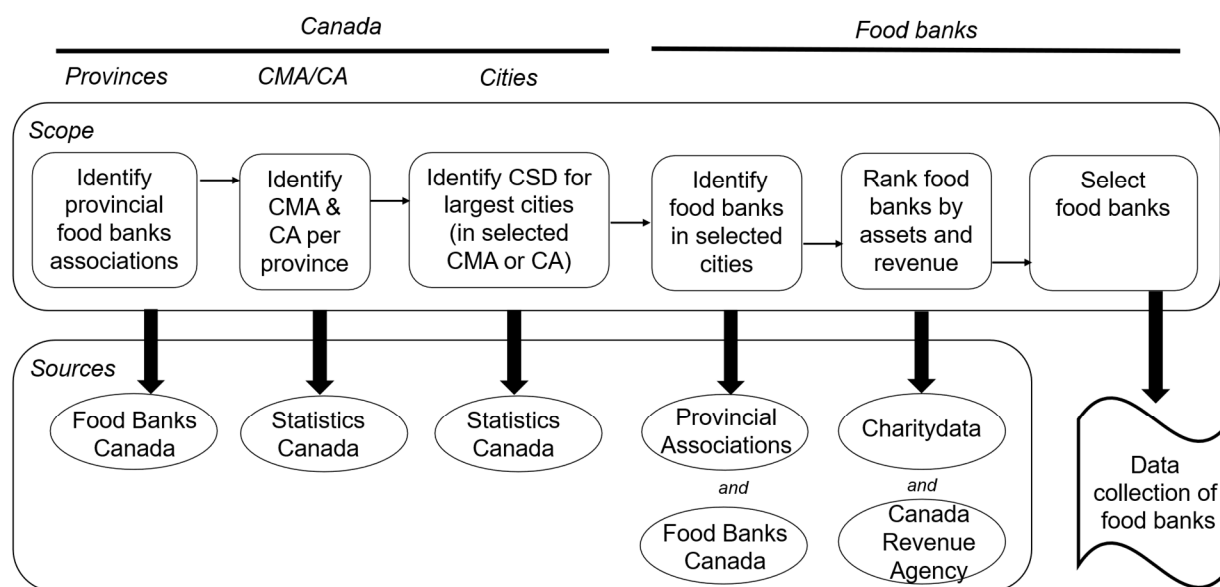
Canada

Food banks

Provinces

CMA/CA

Cities

Scope

Identify provincial food banks associations

Identify CMA & CA per province

Identify CSD for largest cities (in selected CMA or CA)

Identify food banks in selected cities

Rank food banks by assets and revenue

Select food banks

Sources

Food Banks Canada

Statistics Canada

Statistics Canada

Provincial Associations

and

Food Banks Canada

Charitydata

and

Canada Revenue Agency

Data collection of food banks